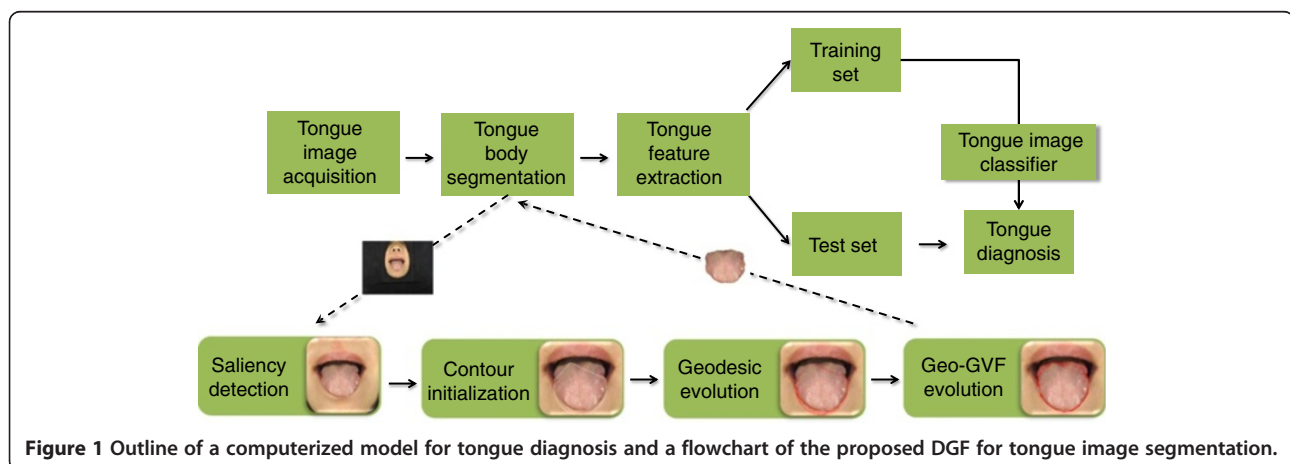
Tongue image acquisition

Tongue body segmentation

Tongue feature extraction

Training set

Tongue image classifier

Test set

Tongue diagnosis

Saliency detection

Contour initialization

Geodesic evolution

Geo-GVF evolution

**Figure 1 Outline of a computerized model for tongue diagnosis and a flowchart of the proposed DGF for tongue image segmentation.**